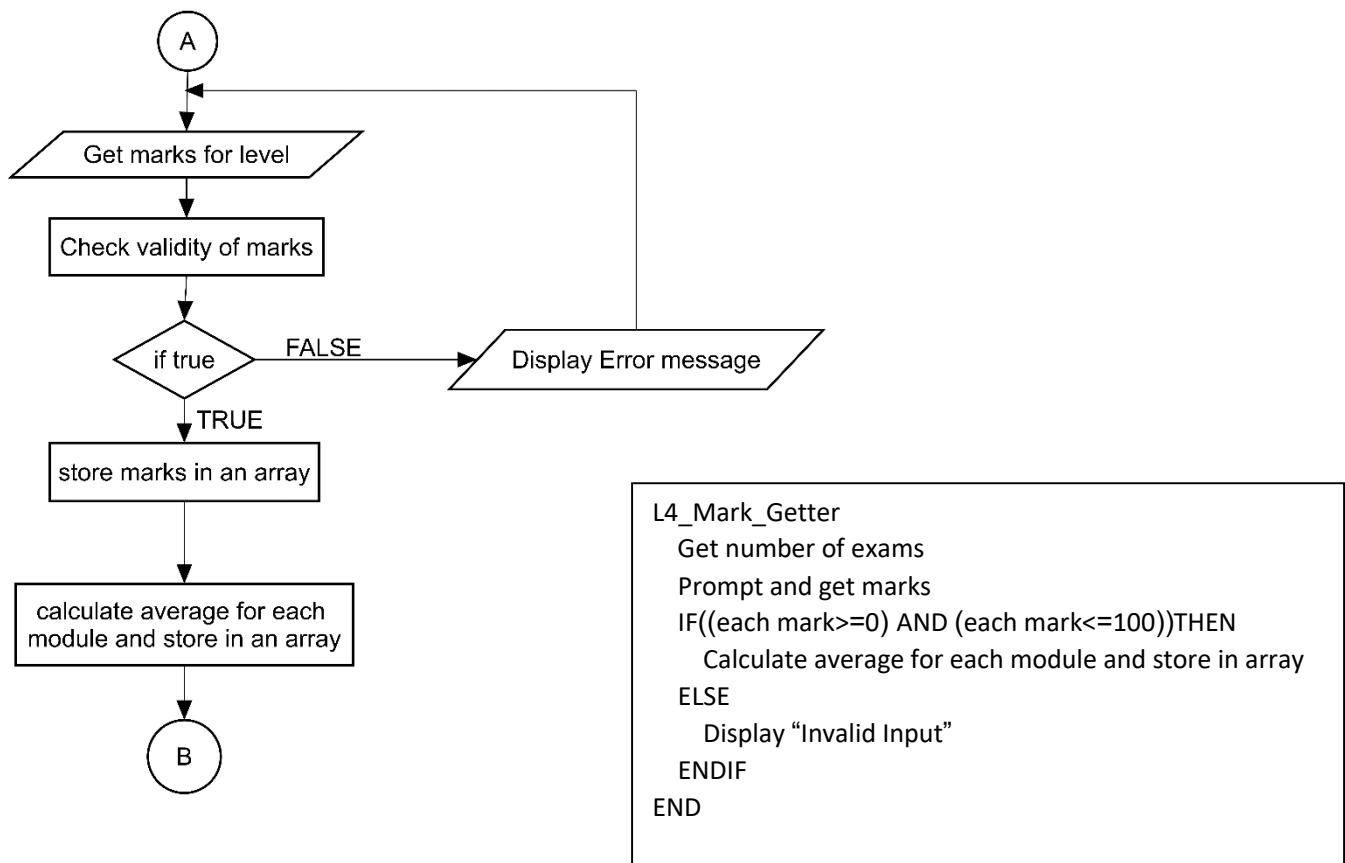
A

Get marks for level

Check validity of marks

if true

FALSE

Display Error message

TRUE

store marks in an array

calculate average for each module and store in an array

B

L4_Mark_Getter
Get number of exams
Prompt and get marks
IF((each mark>=0) AND (each mark<=100))THEN
Calculate average for each module and store in array
ELSE
Display “Invalid Input”
ENDIF
END